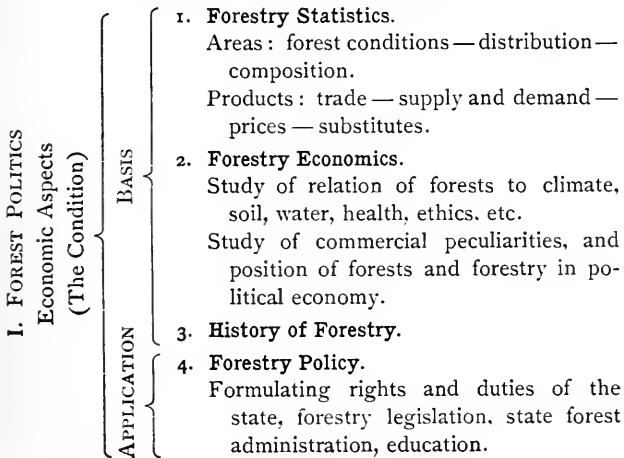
I. Forest Politics
Economic Aspects
(The Condition)

Basis

1. Forestry Statistics.
Areas: forest conditions — distribution — composition.
Products: trade — supply and demand — prices — substitutes.

2. Forestry Economics.
Study of relation of forests to climate, soil, water, health, ethics, etc.
Study of commercial peculiarities, and position of forests and forestry in political economy.

3. History of Forestry.

Application

4. Forestry Policy.
Formulating rights and duties of the state, forestry legislation, state forest administration, education.